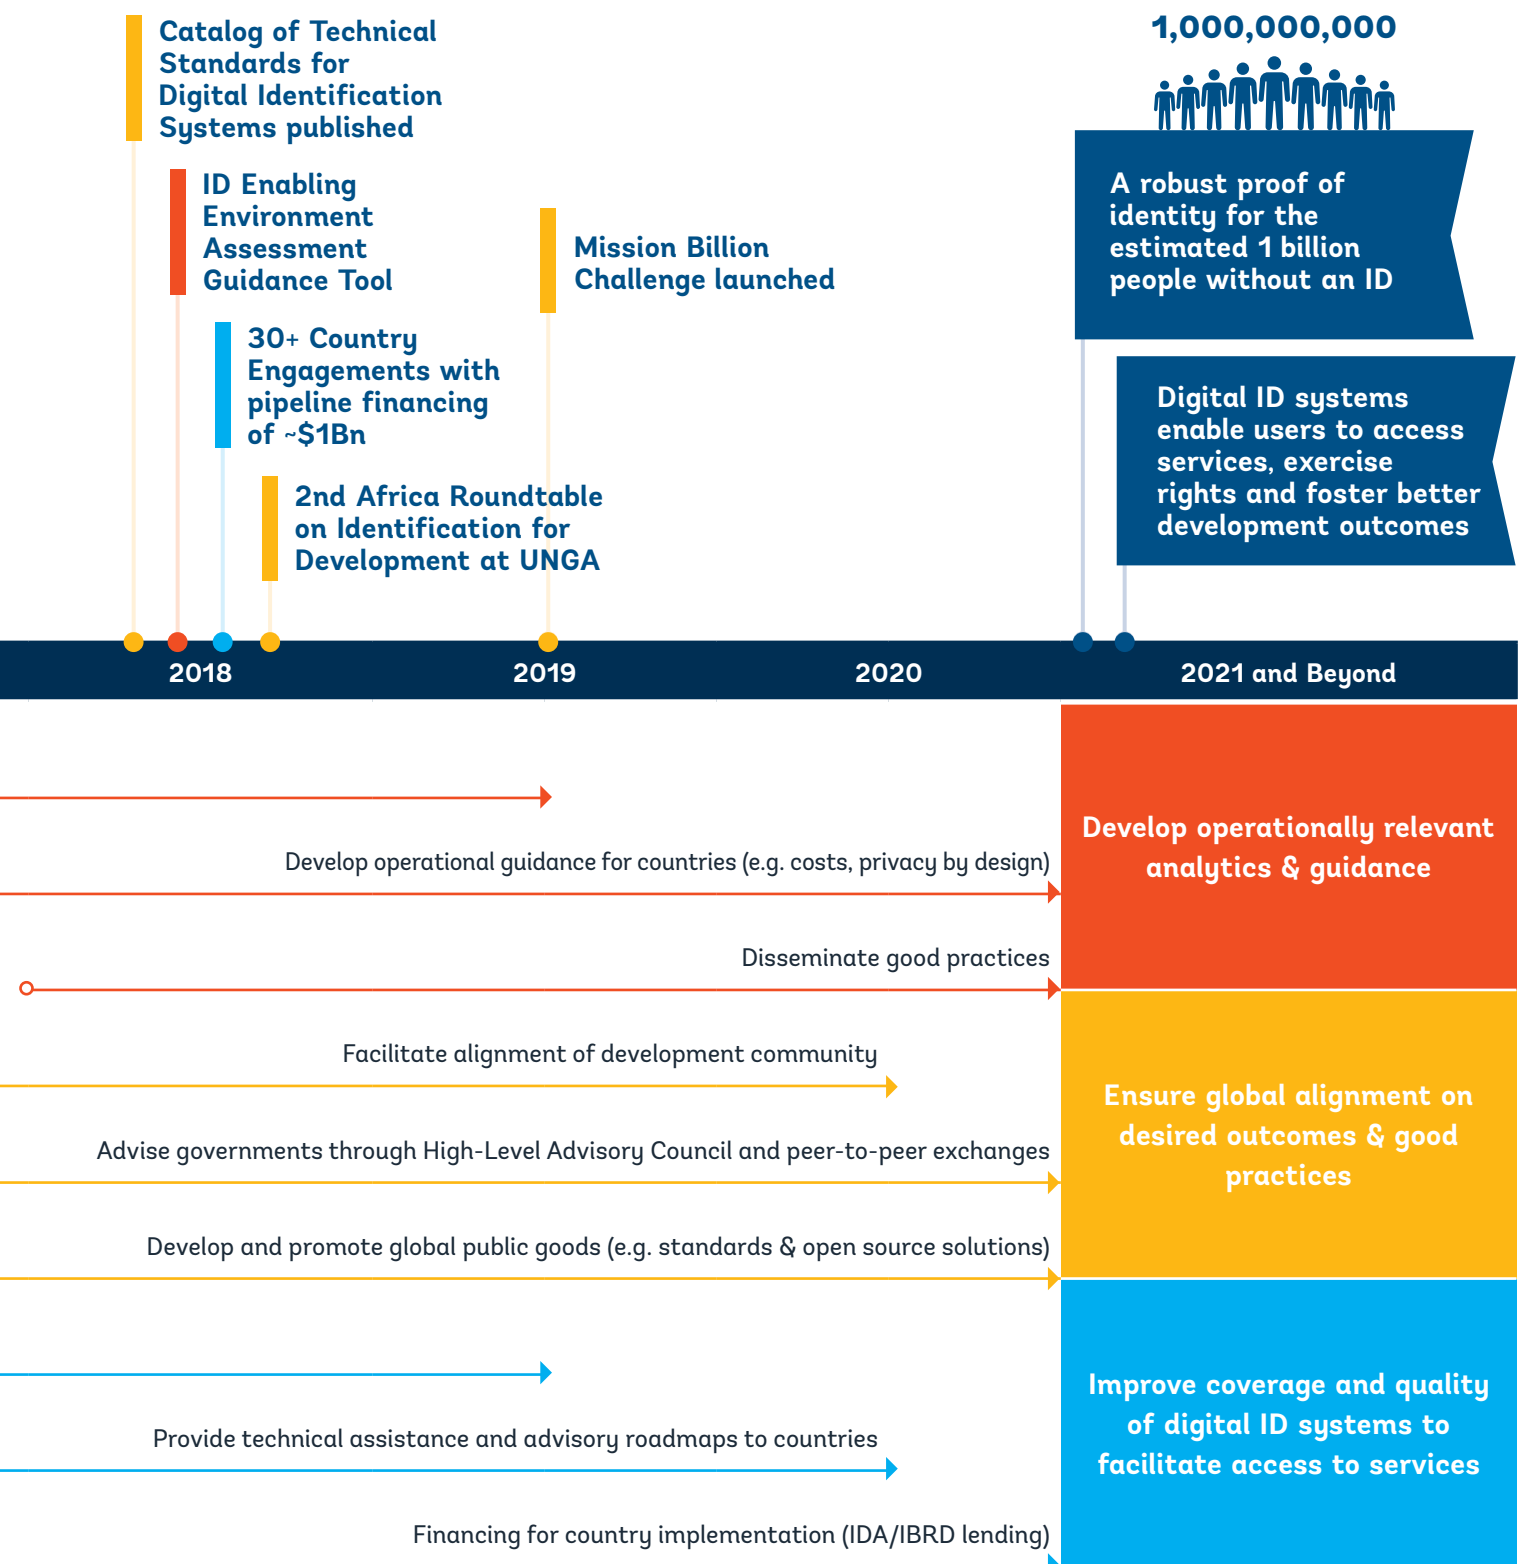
Catalog of Technical Standards for Digital Identification Systems published

ID Enabling Environment Assessment Guidance Tool

30+ Country Engagements with pipeline financing of ~$1Bn

2nd Africa Roundtable on Identification for Development at UNGA

Mission Billion Challenge launched

1,000,000,000

A robust proof of identity for the estimated 1 billion people without an ID

Digital ID systems enable users to access services, exercise rights and foster better development outcomes

2018

2019

2020

2021 and Beyond

Develop operational guidance for countries (e.g. costs, privacy by design)

Disseminate good practices

Develop operationally relevant analytics & guidance

Facilitate alignment of development community

Advise governments through High-Level Advisory Council and peer-to-peer exchanges

Develop and promote global public goods (e.g. standards & open source solutions)

Ensure global alignment on desired outcomes & good practices

Provide technical assistance and advisory roadmaps to countries

Financing for country implementation (IDA/IBRD lending)

Improve coverage and quality of digital ID systems to facilitate access to services